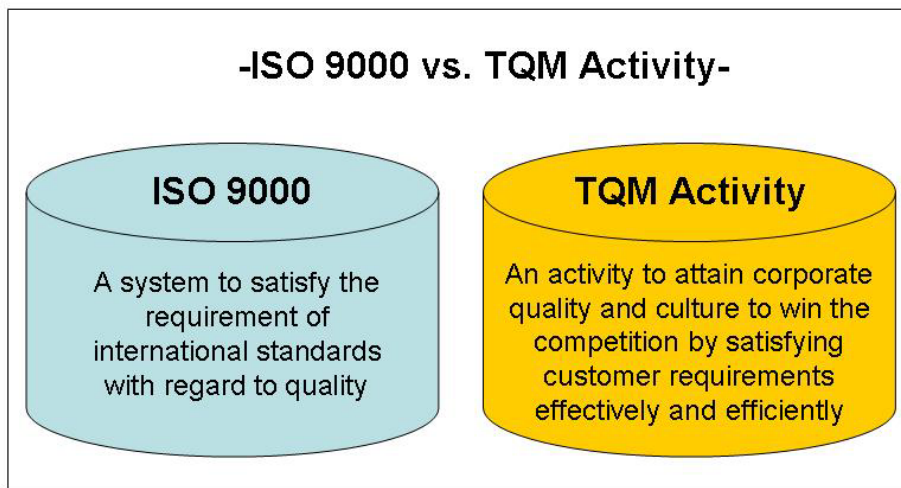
-ISO 9000 vs. TQM Activity-

ISO 9000

A system to satisfy the requirement of international standards with regard to quality

TQM Activity

An activity to attain corporate quality and culture to win the competition by satisfying customer requirements effectively and efficiently